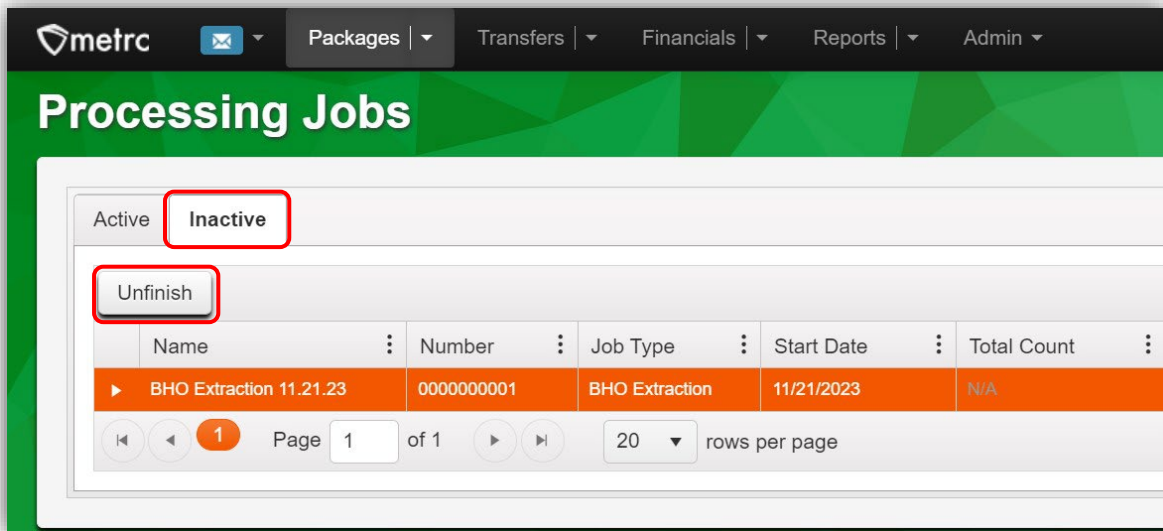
metrc Packages Transfers Financials Reports Admin

Processing Jobs

Active Inactive

Unfinish

| Name | Number | Job Type | Start Date | Total Count |
|---|---|---|---|---|
| BHO Extraction 11.21.23 | 0000000001 | BHO Extraction | 11/21/2023 | N/A |

1 Page 1 of 1 20 rows per page